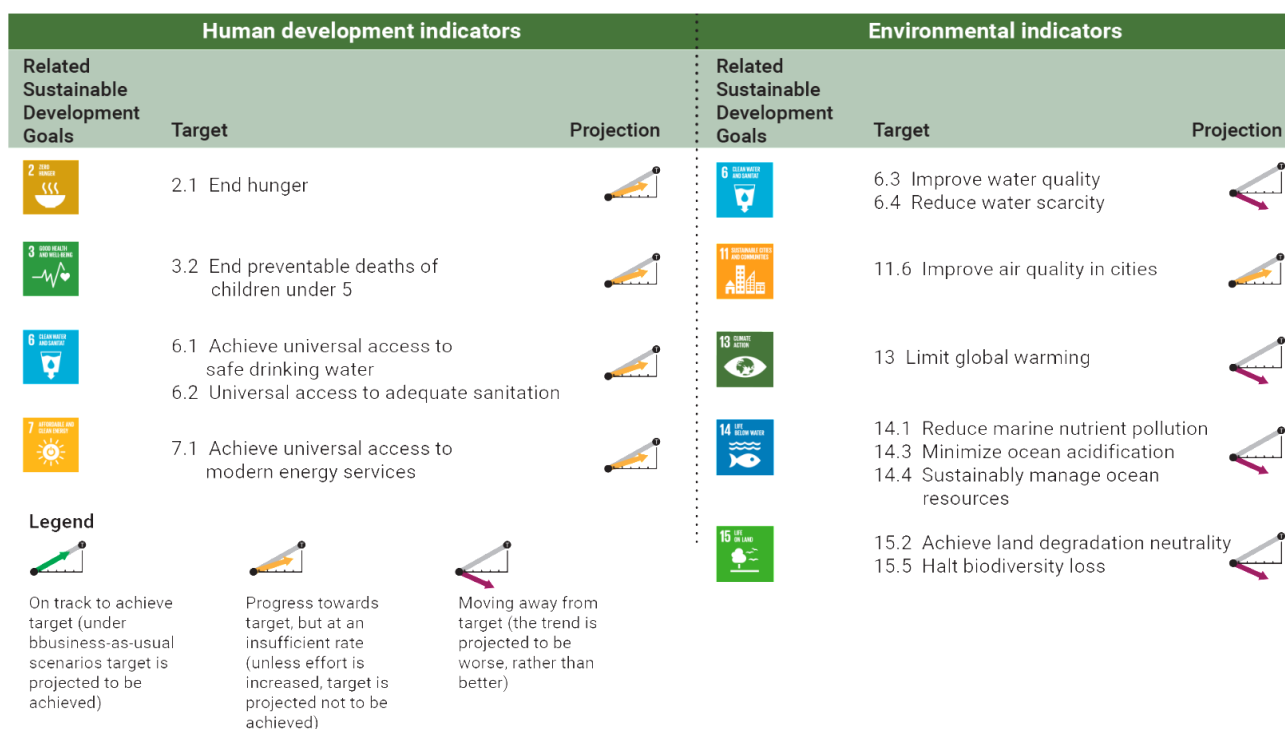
Human development indicators

| Related Sustainable Development Goals | Target | Projection |
|---|---|---|
| 2 ZERO HUNGER | 2.1 End hunger | |
| 3 GOOD HEALTH AND WELL-BEING | 3.2 End preventable deaths of children under 5 | |
| 6 CLEAN WATER AND SANITATION | 6.1 Achieve universal access to safe drinking water<br>6.2 Universal access to adequate sanitation | |
| 7 AFFORDABLE AND CLEAN ENERGY | 7.1 Achieve universal access to modern energy services | |

Legend

On track to achieve target (under bbusiness-as-usual scenarios target is projected to be achieved)

Progress towards target, but at an insufficient rate (unless effort is increased, target is projected not to be achieved)

Moving away from target (the trend is projected to be worse, rather than better)

Environmental indicators

| Related Sustainable Development Goals | Target | Projection |
|---|---|---|
| 6 CLEAN WATER AND SANITATION | 6.3 Improve water quality<br>6.4 Reduce water scarcity | |
| 11 SUSTAINABLE CITIES AND COMMUNITIES | 11.6 Improve air quality in cities | |
| 13 CLIMATE ACTION | 13 Limit global warming | |
| 14 LIFE BELOW WATER | 14.1 Reduce marine nutrient pollution<br>14.3 Minimize ocean acidification<br>14.4 Sustainably manage ocean resources | |
| 15 LIFE ON LAND | 15.2 Achieve land degradation neutrality<br>15.5 Halt biodiversity loss | |